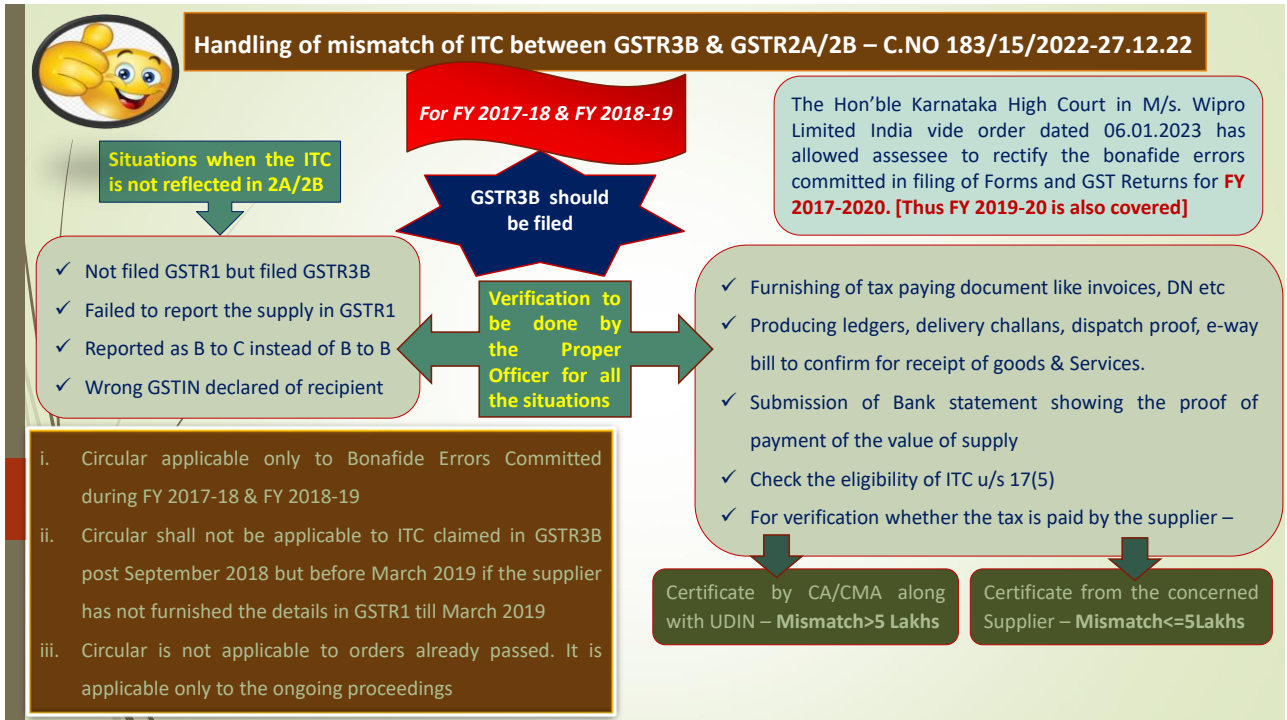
Handling of mismatch of ITC between GSTR3B & GSTR2A/2B – C.NO 183/15/2022-27.12.22

For FY 2017-18 & FY 2018-19

The Hon'ble Karnataka High Court in M/s. Wipro Limited India vide order dated 06.01.2023 has allowed assessee to rectify the bonafide errors committed in filing of Forms and GST Returns for FY 2017-2020. [Thus FY 2019-20 is also covered]

Situations when the ITC is not reflected in 2A/2B

GSTR3B should be filed

✓ Not filed GSTR1 but filed GSTR3B
✓ Failed to report the supply in GSTR1
✓ Reported as B to C instead of B to B
✓ Wrong GSTIN declared of recipient

Verification to be done by the Proper Officer for all the situations

✓ Furnishing of tax paying document like invoices, DN etc
✓ Producing ledgers, delivery challans, dispatch proof, e-way bill to confirm for receipt of goods & Services.
✓ Submission of Bank statement showing the proof of payment of the value of supply
✓ Check the eligibility of ITC u/s 17(5)
✓ For verification whether the tax is paid by the supplier –

i. Circular applicable only to Bonafide Errors Committed during FY 2017-18 & FY 2018-19
ii. Circular shall not be applicable to ITC claimed in GSTR3B post September 2018 but before March 2019 if the supplier has not furnished the details in GSTR1 till March 2019
iii. Circular is not applicable to orders already passed. It is applicable only to the ongoing proceedings

Certificate by CA/CMA along with UDIN – Mismatch>5 Lakhs

Certificate from the concerned Supplier – Mismatch<=5Lakhs